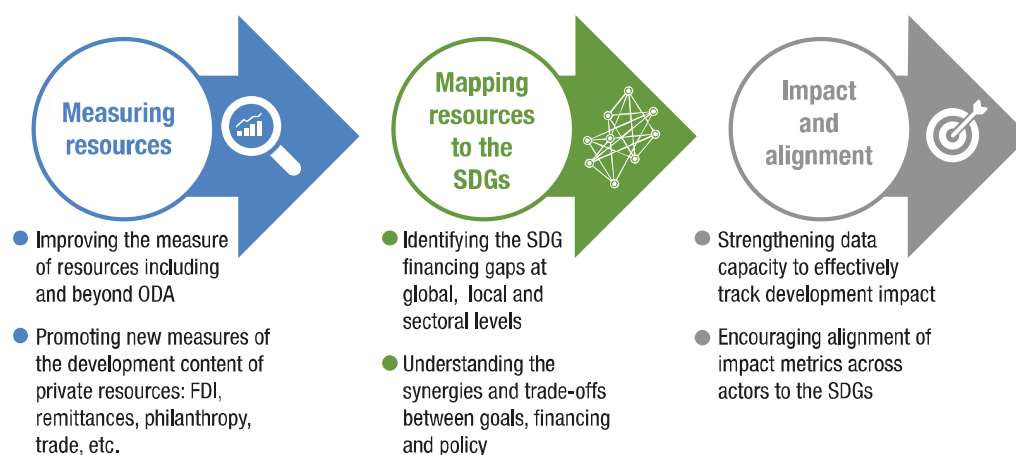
Measuring resources

Improving the measure of resources including and beyond ODA

Promoting new measures of the development content of private resources: FDI, remittances, philanthropy, trade, etc.

Mapping resources to the SDGs

Identifying the SDG financing gaps at global, local and sectoral levels

Understanding the synergies and trade-offs between goals, financing and policy

Impact and alignment

Strengthening data capacity to effectively track development impact

Encouraging alignment of impact metrics across actors to the SDGs